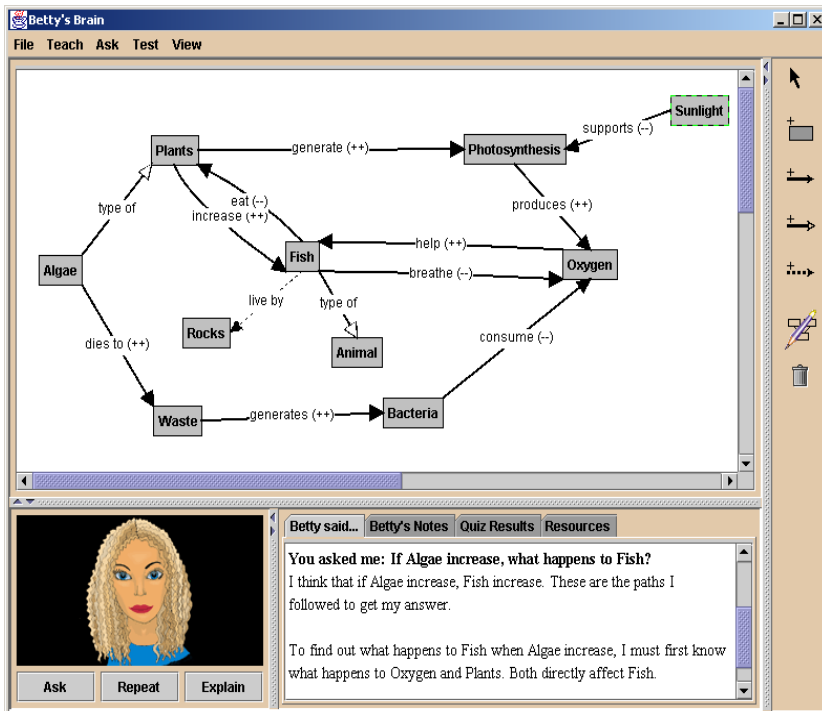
Betty's Brain

File Teach Ask Test View

Sunlight
supports (--)
Plants
generate (++)
Photosynthesis
eat (--)
increase (++)
produces (++)
type of
help (++)
Algae
Fish
Oxygen
breathe (--)
live by
type of
Rocks
Animal
dies to (++)
consume (--)
Waste
generates (++)
Bacteria

Ask Repeat Explain

Betty said... Betty's Notes Quiz Results Resources

**You asked me: If Algae increase, what happens to Fish?**
I think that if Algae increase, Fish increase. These are the paths I followed to get my answer.

To find out what happens to Fish when Algae increase, I must first know what happens to Oxygen and Plants. Both directly affect Fish.